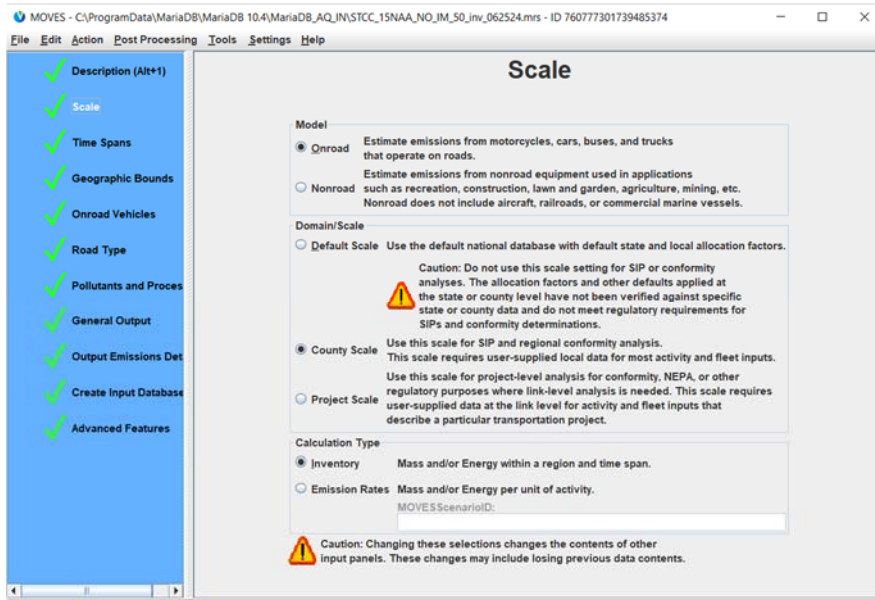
MOVES - C:\ProgramData\MariaDB\MariaDB 10.4\MariaDB_AQ_IN\STCC_15NAA_NO_IM_50_inv_062524.mrs - ID 760777301739485374

File Edit Action Post Processing Tools Settings Help

Description (Alt+1)
Scale
Time Spans
Geographic Bounds
Onroad Vehicles
Road Type
Pollutants and Proces
General Output
Output Emissions Det
Create Input Database
Advanced Features

Scale

Model
Onroad Estimate emissions from motorcycles, cars, buses, and trucks that operate on roads.
Nonroad Estimate emissions from nonroad equipment used in applications such as recreation, construction, lawn and garden, agriculture, mining, etc. Nonroad does not include aircraft, railroads, or commercial marine vessels.

Domain/Scale
Default Scale Use the default national database with default state and local allocation factors.
Caution: Do not use this scale setting for SIP or conformity analyses. The allocation factors and other defaults applied at the state or county level have not been verified against specific state or county data and do not meet regulatory requirements for SIPs and conformity determinations.
County Scale Use this scale for SIP and regional conformity analysis. This scale requires user-supplied local data for most activity and fleet inputs.
Project Scale Use this scale for project-level analysis for conformity, NEPA, or other regulatory purposes where link-level analysis is needed. This scale requires user-supplied data at the link level for activity and fleet inputs that describe a particular transportation project.

Calculation Type
Inventory Mass and/or Energy within a region and time span.
Emission Rates Mass and/or Energy per unit of activity.
MOVESScenarioID:

Caution: Changing these selections changes the contents of other input panels. These changes may include losing previous data contents.